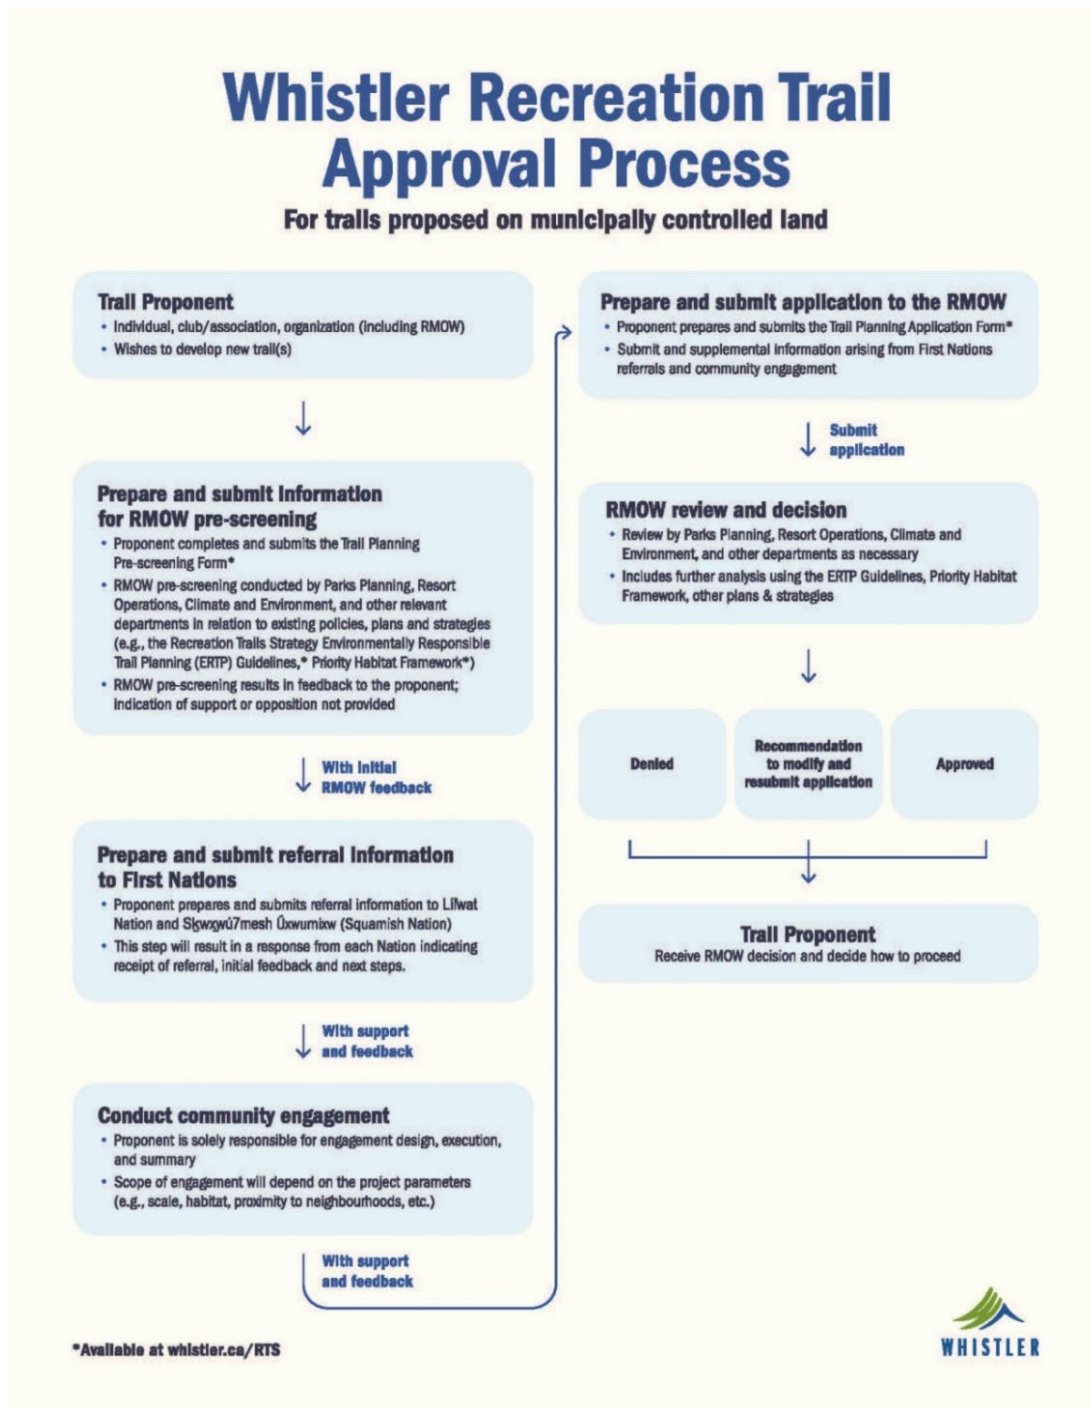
Whistler Recreation Trail Approval Process

For trails proposed on municipally controlled land

Trail Proponent
• Individual, club/association, organization (including RMOW)
• Wishes to develop new trail(s)

Prepare and submit information for RMOW pre-screening
• Proponent completes and submits the Trail Planning Pre-screening Form*
• RMOW pre-screening conducted by Parks Planning, Resort Operations, Climate and Environment, and other relevant departments in relation to existing policies, plans and strategies (e.g., the Recreation Trails Strategy Environmentally Responsible Trail Planning (ERTP) Guidelines,* Priority Habitat Framework*)
• RMOW pre-screening results in feedback to the proponent; indication of support or opposition not provided

With initial RMOW feedback

Prepare and submit referral information to First Nations
• Proponent prepares and submits referral information to Lil̓wat Nation and Sḵwx̱wú7mesh Úxwumixw (Squamish Nation)
• This step will result in a response from each Nation indicating receipt of referral, initial feedback and next steps.

With support and feedback

Conduct community engagement
• Proponent is solely responsible for engagement design, execution, and summary
• Scope of engagement will depend on the project parameters (e.g., scale, habitat, proximity to neighbourhoods, etc.)

With support and feedback

Prepare and submit application to the RMOW
• Proponent prepares and submits the Trail Planning Application Form*
• Submit and supplemental information arising from First Nations referrals and community engagement

Submit application

RMOW review and decision
• Review by Parks Planning, Resort Operations, Climate and Environment, and other departments as necessary
• Includes further analysis using the ERTP Guidelines, Priority Habitat Framework, other plans & strategies

Denied

Recommendation to modify and resubmit application

Approved

Trail Proponent
Receive RMOW decision and decide how to proceed

*Available at whistler.ca/RTS

WHISTLER